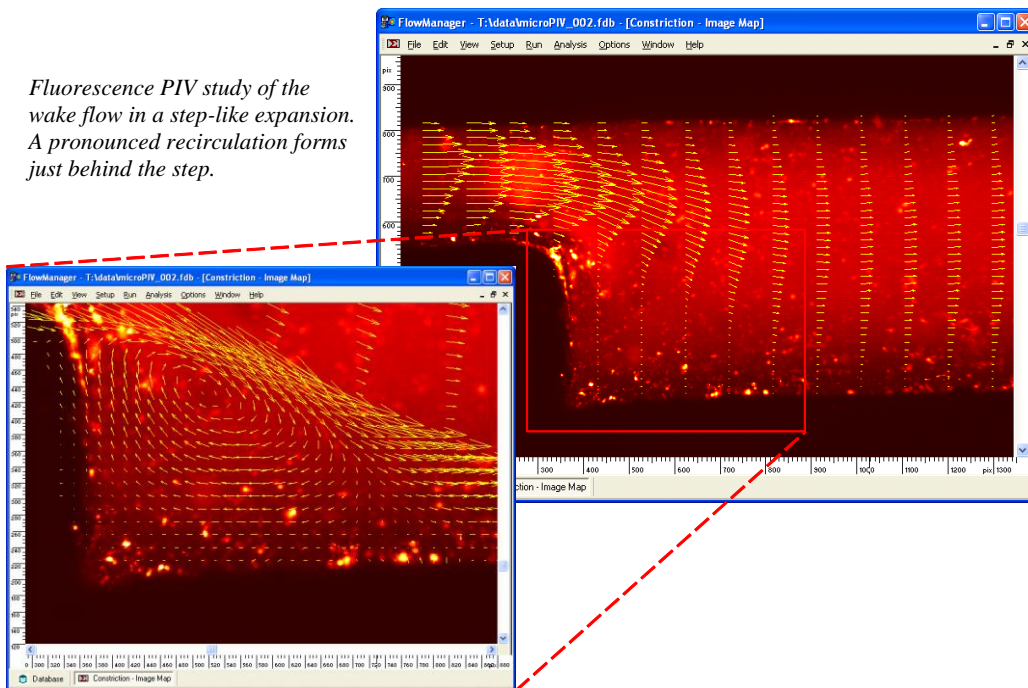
Fluorescence PIV study of the wake flow in a step-like expansion. A pronounced recirculation forms just behind the step.

FlowManager - T:\data\microPIV_002.fdb - [Constriction - Image Map]

File Edit View Setup Run Analysis Options Window Help

pix 800 700 600

300 400 500 600 700 800 900 1000 1100 1200 pix 1300

ction - Image Map

FlowManager - T:\data\microPIV_002.fdb - [Constriction - Image Map]

File Edit View Setup Run Analysis Options Window Help

Database Constriction - Image Map